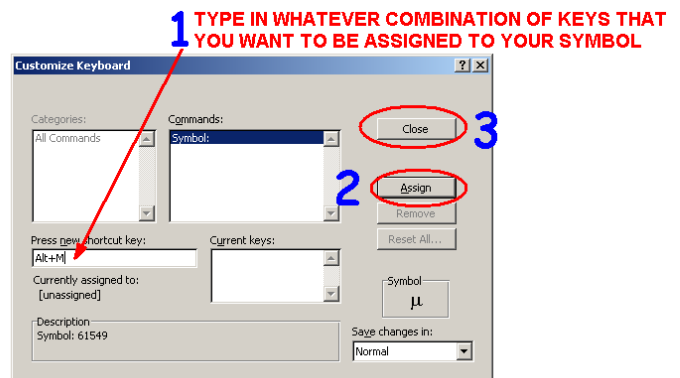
1 TYPE IN WHATEVER COMBINATION OF KEYS THAT YOU WANT TO BE ASSIGNED TO YOUR SYMBOL

Customize Keyboard

? X

Categories:
All Commands

Commands:
Symbol:

Close

3

2

Assign

Remove

Reset All...

Press new shortcut key:
Alt+M

Current keys:

Currently assigned to:
[unassigned]

Symbol
μ

Description
Symbol: 61549

Save changes in:
Normal